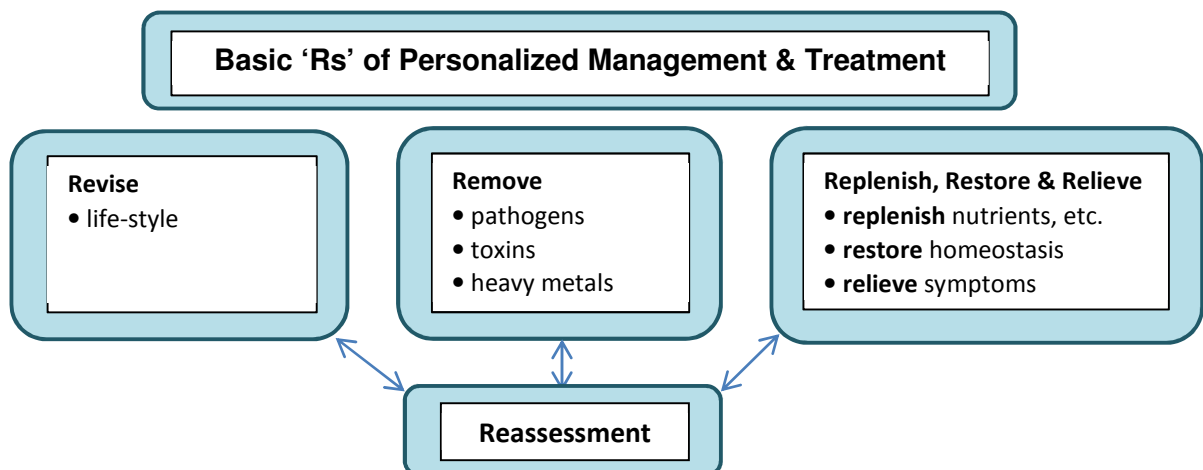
Basic ‘Rs’ of Personalized Management & Treatment

Revise
• life-style

Remove
• pathogens
• toxins
• heavy metals

Replenish, Restore & Relieve
• replenish nutrients, etc.
• restore homeostasis
• relieve symptoms

Reassessment